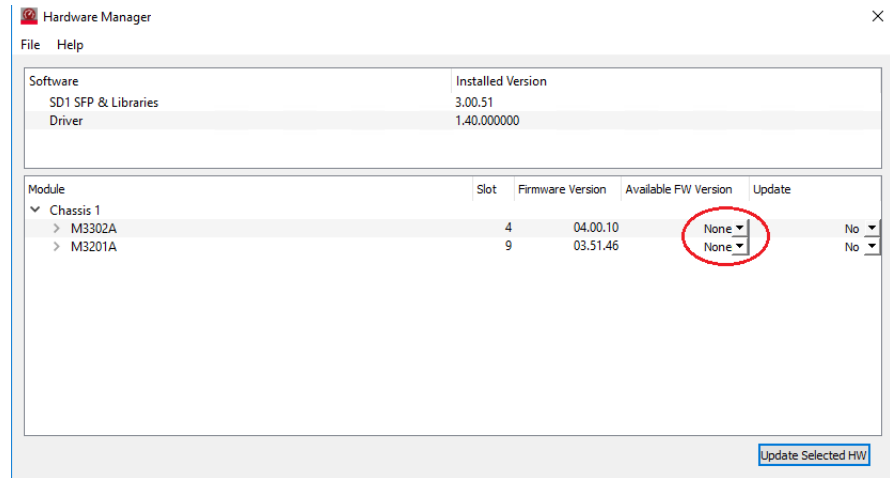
Hardware Manager

File Help

| Software | Installed Version |
|---|---|
| SD1 SFP & Libraries | 3.00.51 |
| Driver | 1.40.000000 |

| Module | Slot | Firmware Version | Available FW Version | Update |
|---|---|---|---|---|
| Chassis 1 | | | | |
| M3302A | 4 | 04.00.10 | None | No |
| M3201A | 9 | 03.51.46 | None | No |

Update Selected HW